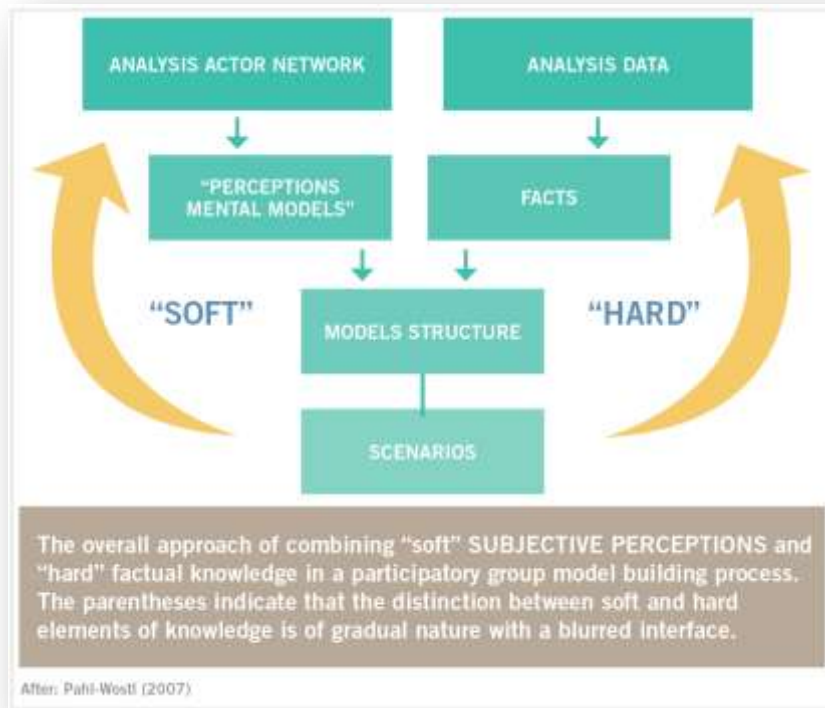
ANALYSIS ACTOR NETWORK

ANALYSIS DATA

"PERCEPTIONS MENTAL MODELS"

FACTS

"SOFT"

MODELS STRUCTURE

"HARD"

SCENARIOS

The overall approach of combining "soft" SUBJECTIVE PERCEPTIONS and "hard" factual knowledge in a participatory group model building process. The parentheses indicate that the distinction between soft and hard elements of knowledge is of gradual nature with a blurred interface.

After: Pahl-Wostl (2007)